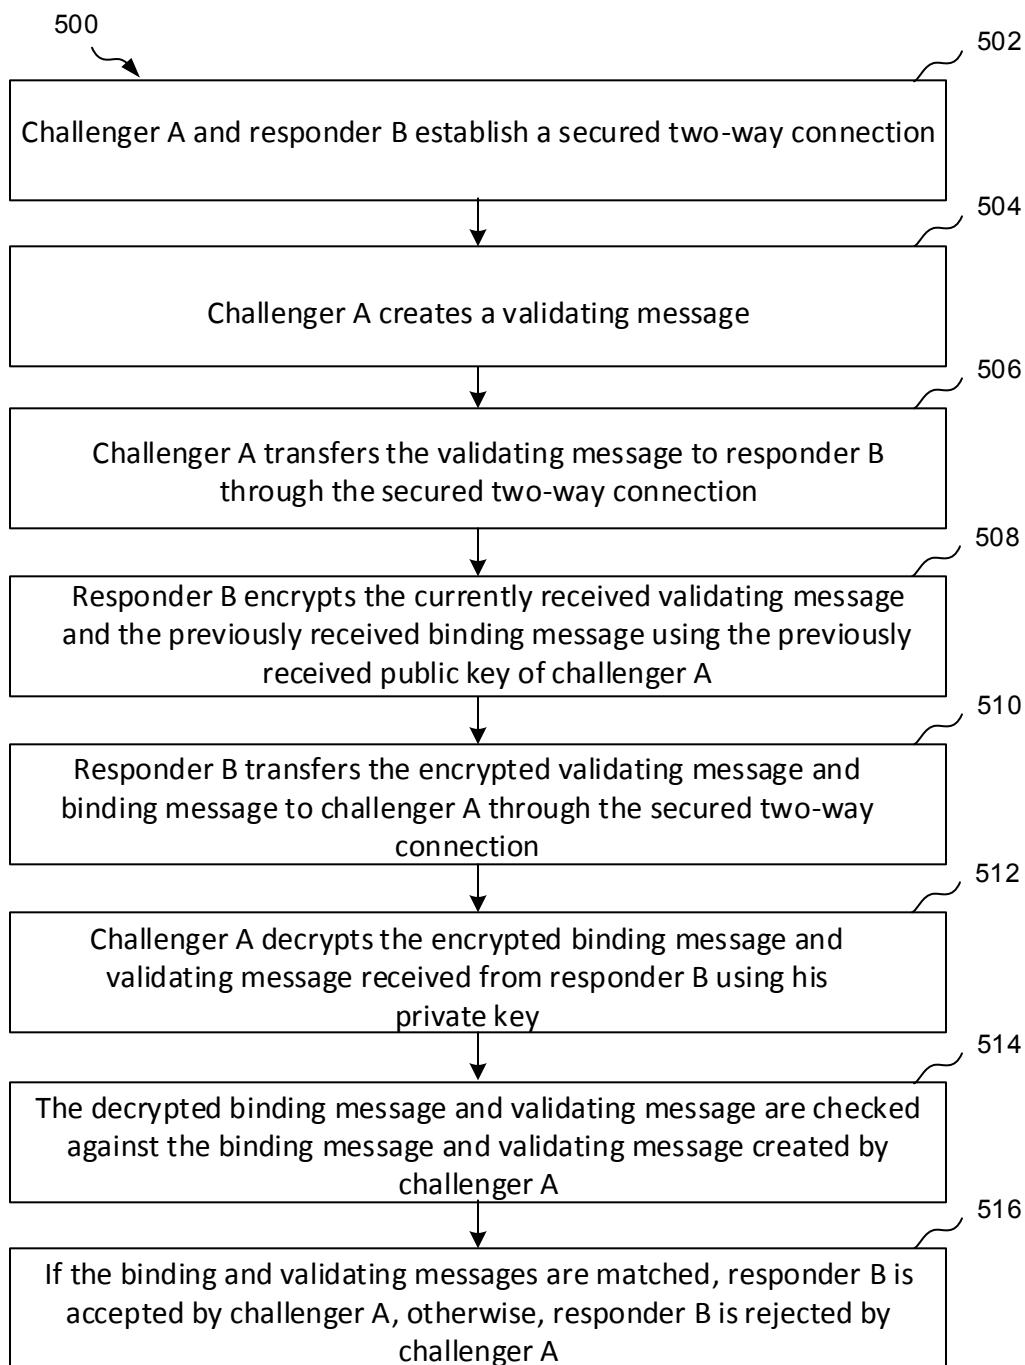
500

502

Challenger A and responder B establish a secured two-way connection

504

Challenger A creates a validating message

506

Challenger A transfers the validating message to responder B through the secured two-way connection

508

Responder B encrypts the currently received validating message and the previously received binding message using the previously received public key of challenger A

510

Responder B transfers the encrypted validating message and binding message to challenger A through the secured two-way connection

512

Challenger A decrypts the encrypted binding message and validating message received from responder B using his private key

514

The decrypted binding message and validating message are checked against the binding message and validating message created by challenger A

516

If the binding and validating messages are matched, responder B is accepted by challenger A, otherwise, responder B is rejected by challenger A